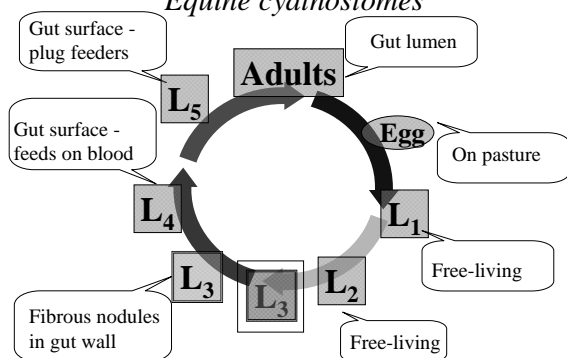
Equine cyathostomes

Gut surface - plug feeders

Adults

Gut lumen

Egg

On pasture

Gut surface - feeds on blood

$L_5$

$L_4$

$L_1$

Free-living

$L_3$

$L_3$

$L_2$

Fibrous nodules in gut wall

Free-living